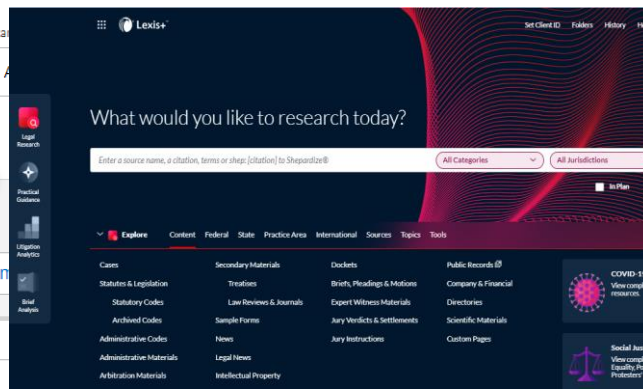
Lexis+

Set Client ID Folders History H

Legal Research

Practical Guidance

Litigation Analytics

Brief Analysis

What would you like to research today?

Enter a source name, a citation, terms or shep: [citation] to Shepardize®

All Categories

All Jurisdictions

In Plan

Explore Content Federal State Practice Area International Sources Topics Tools

Cases
Statutes & Legislation
Statutory Codes
Archived Codes
Administrative Codes
Administrative Materials
Arbitration Materials

Secondary Materials
Treatises
Law Reviews & Journals
Sample Forms
News
Legal News
Intellectual Property

Dockets
Briefs, Pleadings & Motions
Expert Witness Materials
Jury Verdicts & Settlements
Jury Instructions

Public Records
Company & Financial
Directories
Scientific Materials
Custom Pages

COVID-1
View compl
resources.

Social Jus
View compl
Equality, Pr
Protesters'